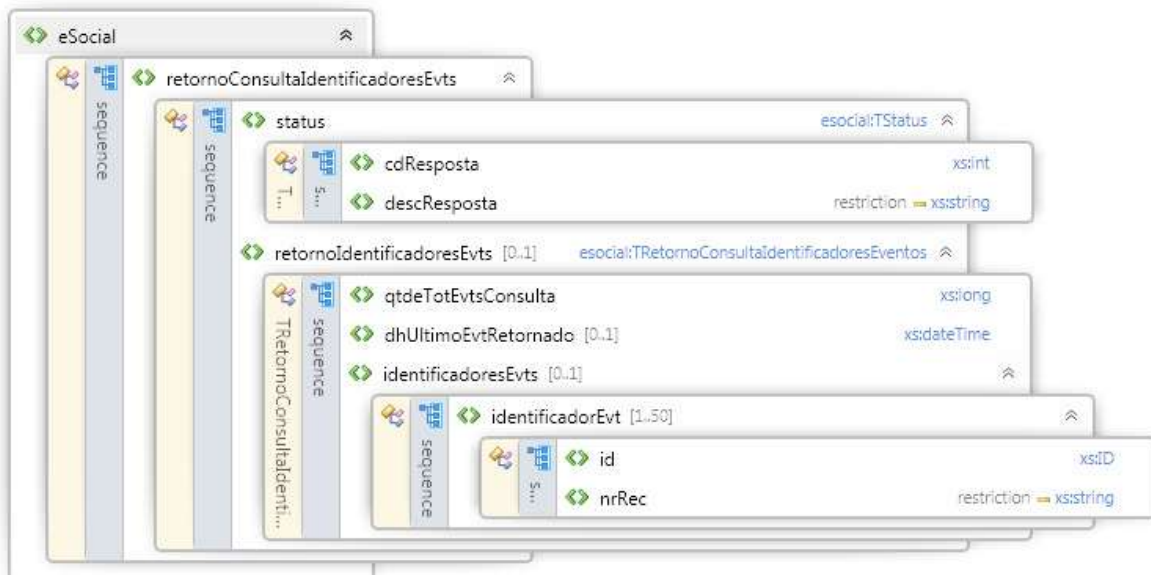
eSocial

sequence

retornoConsultaIdentificadoresEvts

sequence

status esocial:TStatus

T... S...

cdResposta xs:int

descResposta restriction xs:string

retornoIdentificadoresEvts [0..1] esocial:TRetornoConsultaIdentificadoresEventos

TRetornoConsultaIdenti... sequence

qtdeTotEvtsConsulta xs:long

dhUltimoEvtRetornado [0..1] xs:dateTime

identificadoresEvts [0..1]

sequence

identificadorEvt [1..50]

S...

id xs:ID

nrRec restriction xs:string